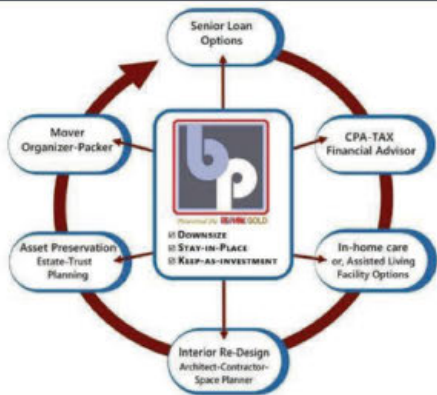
Senior Loan Options

Mover Organizer-Packer

CPA-TAX Financial Advisor

bp

Powered by RE/MAX GOLD

☑ Downsize
☑ Stay-in-Place
☑ Keep-as-investment

Asset Preservation Estate-Trust Planning

In-home care or, Assisted Living Facility Options

Interior Re-Design Architect-Contractor-Space Planner